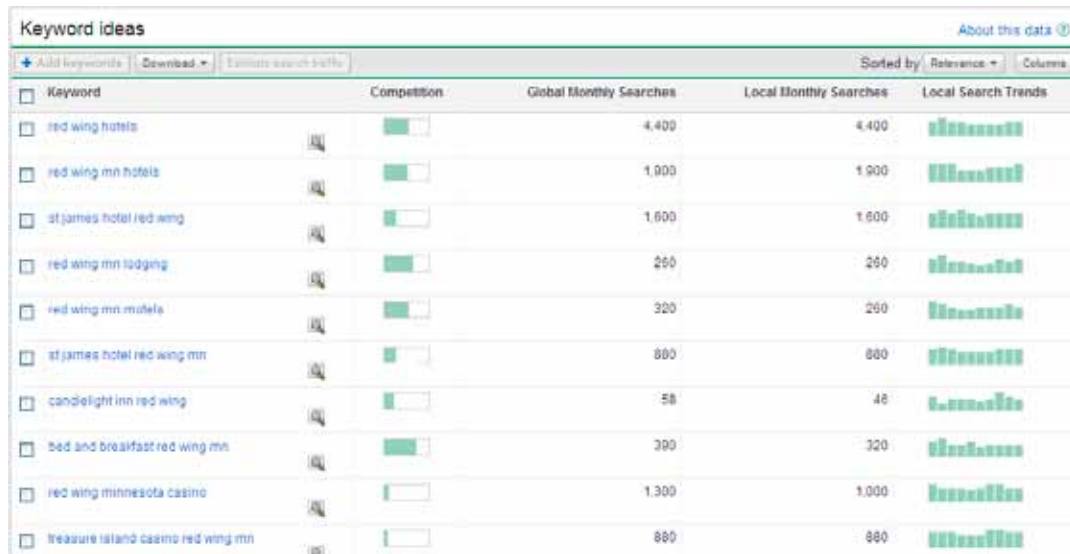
Keyword ideas

About this data ⓘ

+ Add keywords | Download ▾ | Estimate search traffic

Sorted by Relevance ▾ | Columns

| Keyword | Competition | Global Monthly Searches | Local Monthly Searches | Local Search Trends |
|---|---|---|---|---|
| red wing hotels | | 4,400 | 4,400 | |
| red wing mn hotels | | 1,900 | 1,900 | |
| st james hotel red wing | | 1,600 | 1,600 | |
| red wing mn lodging | | 260 | 260 | |
| red wing mn motels | | 320 | 260 | |
| st james hotel red wing mn | | 880 | 880 | |
| candlelight inn red wing | | 58 | 46 | |
| bed and breakfast red wing mn | | 390 | 320 | |
| red wing minnesota casino | | 1,300 | 1,000 | |
| treasure island casino red wing mn | | 880 | 880 | |